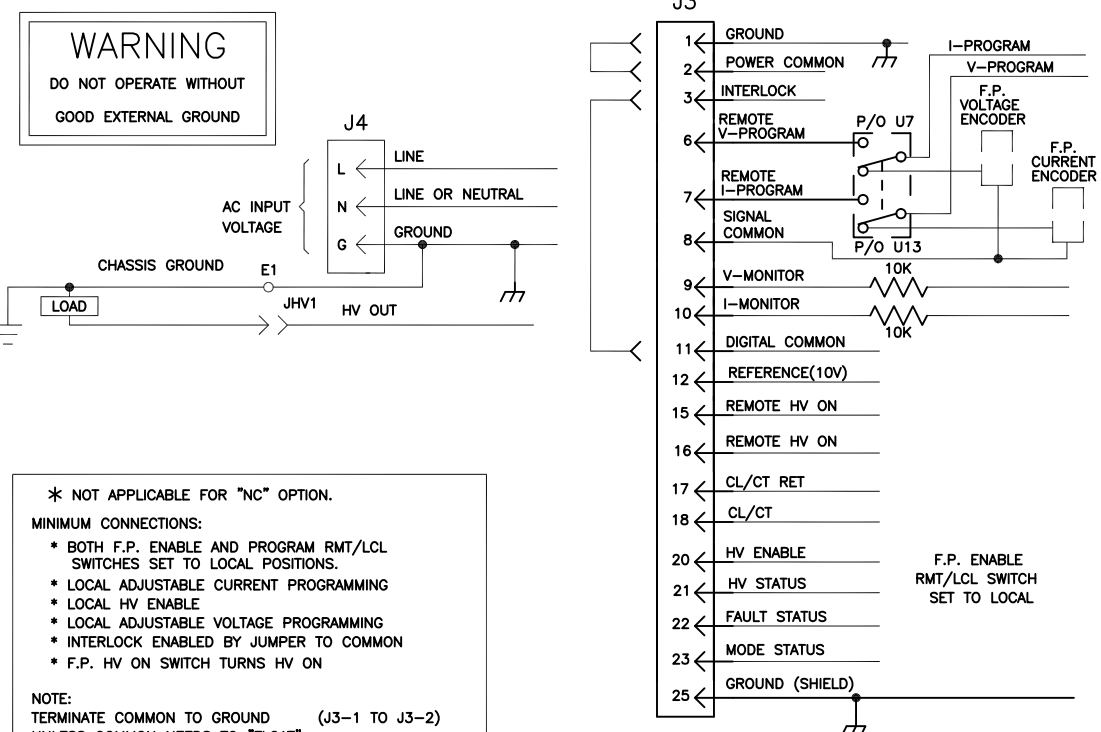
WARNING
DO NOT OPERATE WITHOUT
GOOD EXTERNAL GROUND

J4
L
N
G
LINE
LINE OR NEUTRAL
GROUND
AC INPUT VOLTAGE
CHASSIS GROUND
E1
LOAD
JHV1
HV OUT

J3
1 GROUND
2 POWER COMMON
3 INTERLOCK
6 REMOTE V-PROGRAM
7 REMOTE I-PROGRAM
8 SIGNAL COMMON
9 V-MONITOR
10 I-MONITOR
11 DIGITAL COMMON
12 REFERENCE(10V)
15 REMOTE HV ON
16 REMOTE HV ON
17 CL/CT RET
18 CL/CT
20 HV ENABLE
21 HV STATUS
22 FAULT STATUS
23 MODE STATUS
25 GROUND (SHIELD)

I-PROGRAM
V-PROGRAM
P/O U7
P/O U13
F.P. VOLTAGE ENCODER
F.P. CURRENT ENCODER
10K
10K

F.P. ENABLE
RMT/LCL SWITCH
SET TO LOCAL

* NOT APPLICABLE FOR "NC" OPTION.
MINIMUM CONNECTIONS:
* BOTH F.P. ENABLE AND PROGRAM RMT/LCL SWITCHES SET TO LOCAL POSITIONS.
* LOCAL ADJUSTABLE CURRENT PROGRAMMING
* LOCAL HV ENABLE
* LOCAL ADJUSTABLE VOLTAGE PROGRAMMING
* INTERLOCK ENABLED BY JUMPER TO COMMON
* F.P. HV ON SWITCH TURNS HV ON

NOTE:
TERMINATE COMMON TO GROUND (J3-1 TO J3-2)
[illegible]